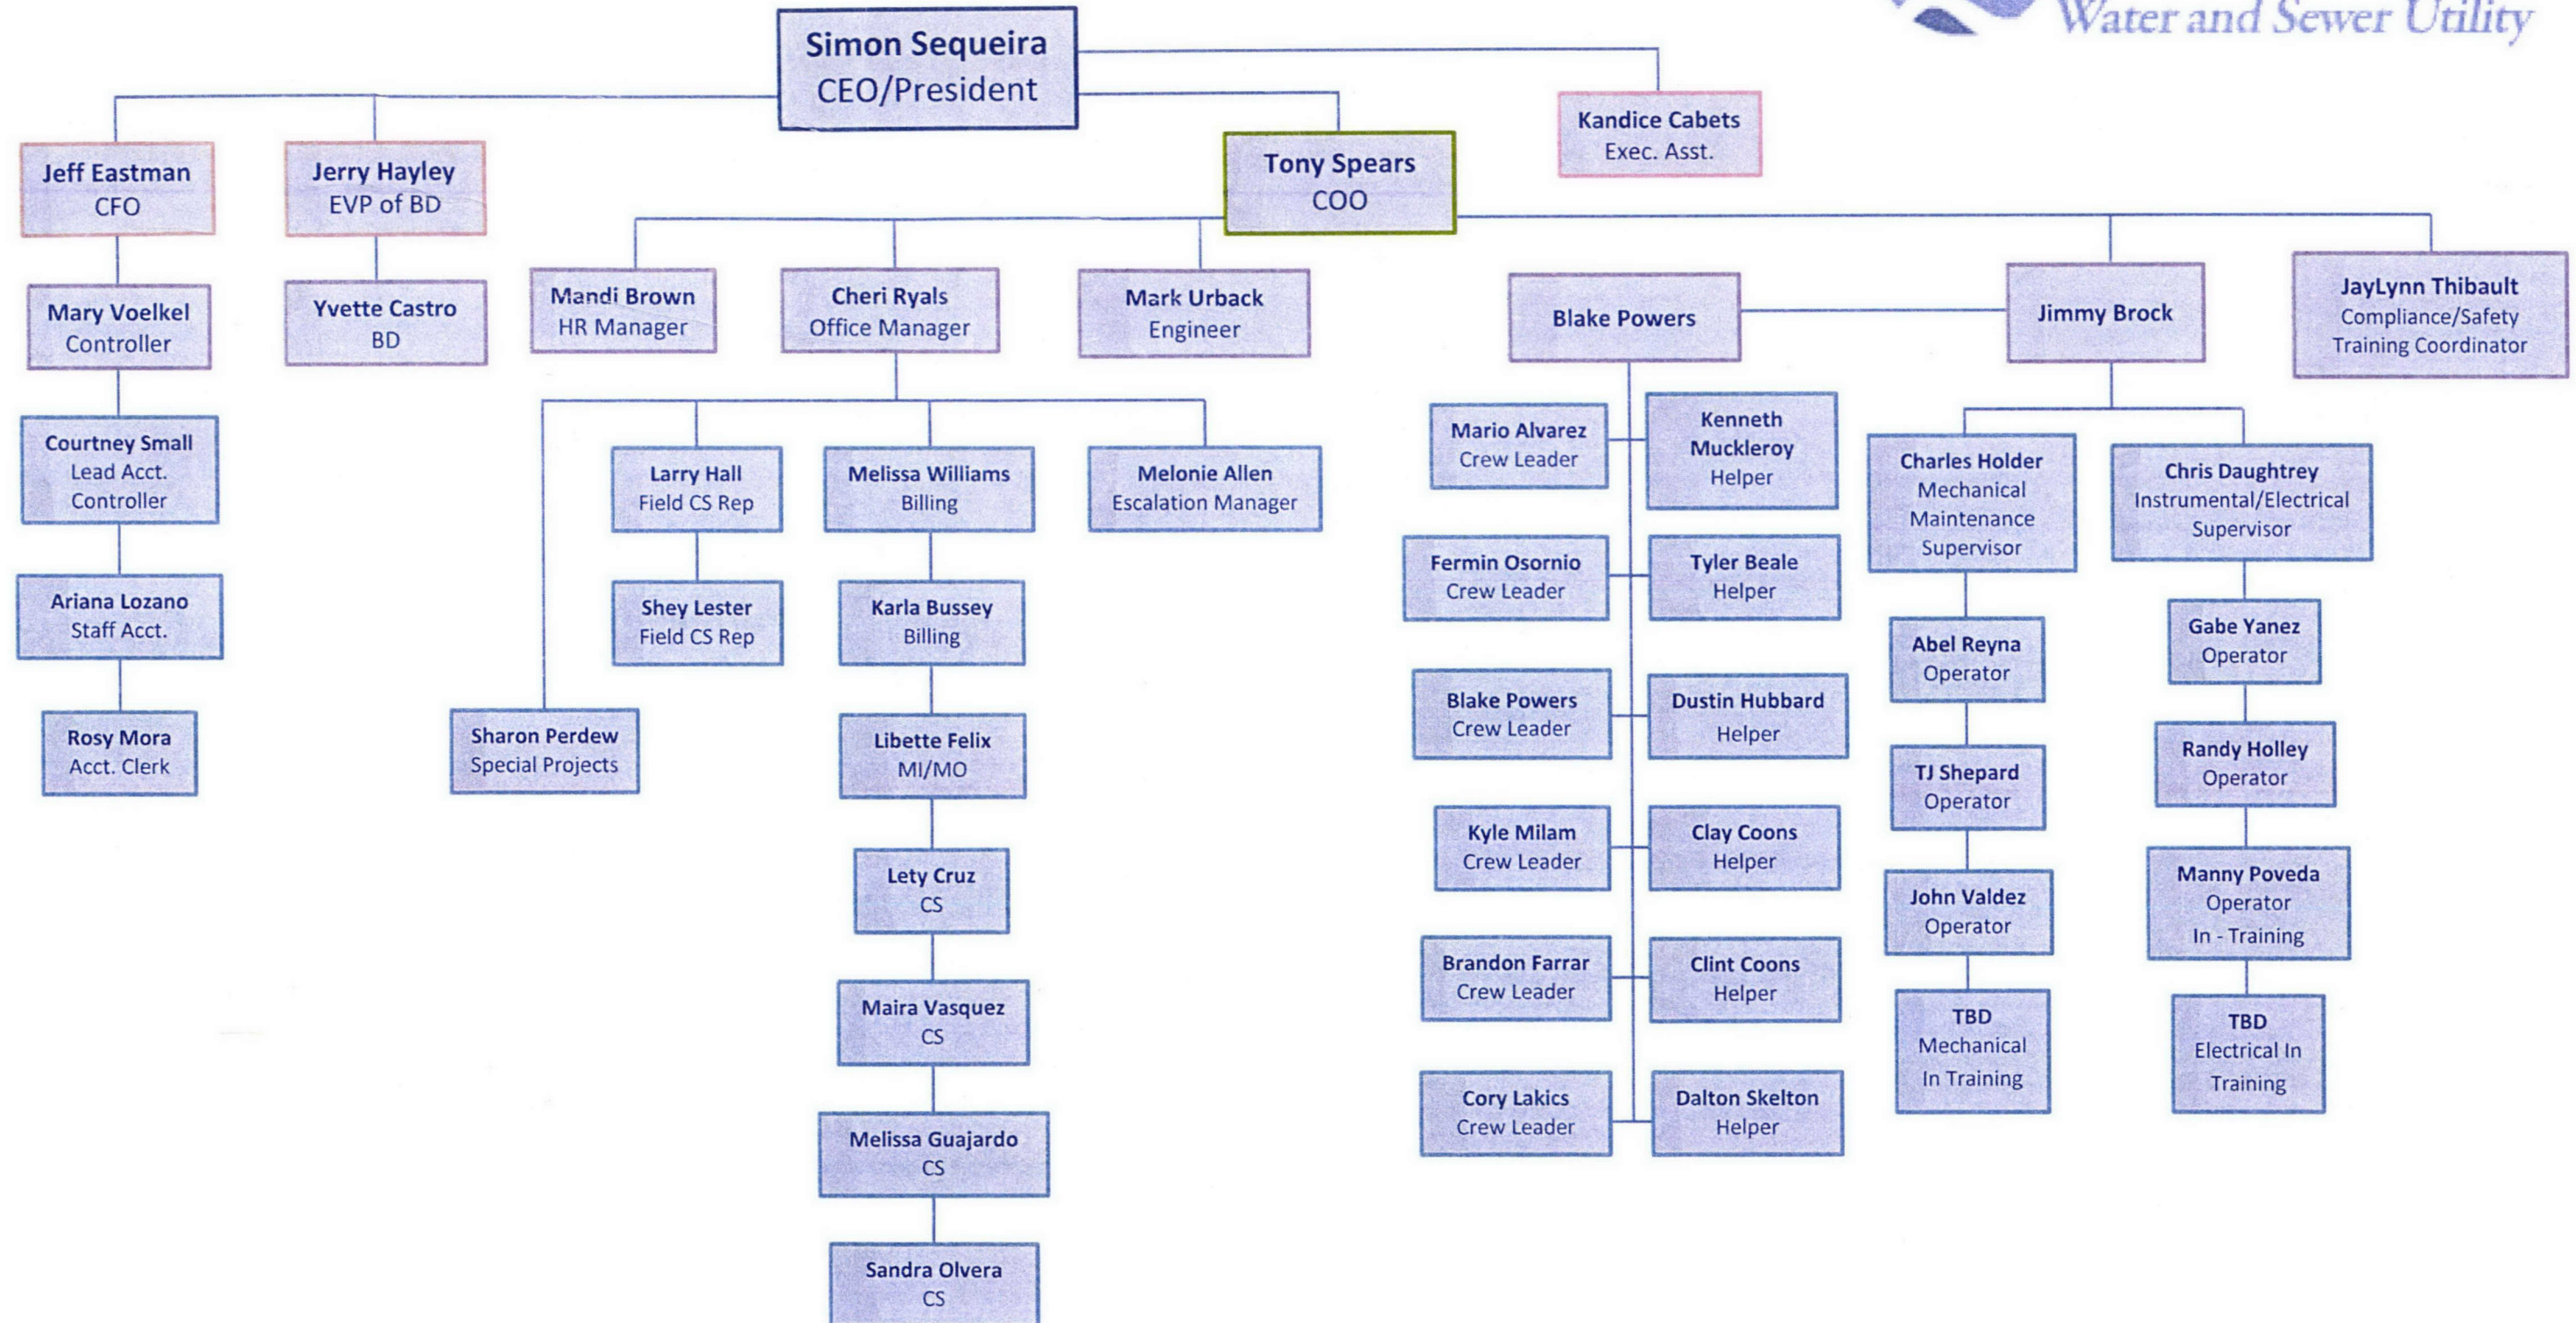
Water and Sewer Utility

Simon Sequeira
CEO/President

Kandice Cabets
Exec. Asst.

Jeff Eastman
CFO

Jerry Hayley
EVP of BD

Tony Spears
COO

Mary Voelkel
Controller

Yvette Castro
BD

Mandi Brown
HR Manager

Cheri Ryals
Office Manager

Mark Urback
Engineer

Blake Powers

Jimmy Brock

JayLynn Thibault
Compliance/Safety
Training Coordinator

Courtney Small
Lead Acct.
Controller

Ariana Lozano
Staff Acct.

Rosy Mora
Acct. Clerk

Larry Hall
Field CS Rep

Shey Lester
Field CS Rep

Melissa Williams
Billing

Karla Bussey
Billing

Libette Felix
MI/MO

Lety Cruz
CS

Maira Vasquez
CS

Melissa Guajardo
CS

Sandra Olvera
CS

Melonie Allen
Escalation Manager

Sharon Perdew
Special Projects

Mario Alvarez
Crew Leader

Kenneth Muckleroy
Helper

Fermin Osornio
Crew Leader

Tyler Beale
Helper

Blake Powers
Crew Leader

Dustin Hubbard
Helper

Kyle Milam
Crew Leader

Clay Coons
Helper

Brandon Farrar
Crew Leader

Clint Coons
Helper

Cory Lakics
Crew Leader

Dalton Skelton
Helper

Charles Holder
Mechanical
Maintenance
Supervisor

Abel Reyna
Operator

TJ Shepard
Operator

John Valdez
Operator

TBD
Mechanical
In Training

Chris Daughtrey
Instrumental/Electrical
Supervisor

Gabe Yanez
Operator

Randy Holley
Operator

Manny Poveda
Operator
In - Training

TBD
Electrical In
Training